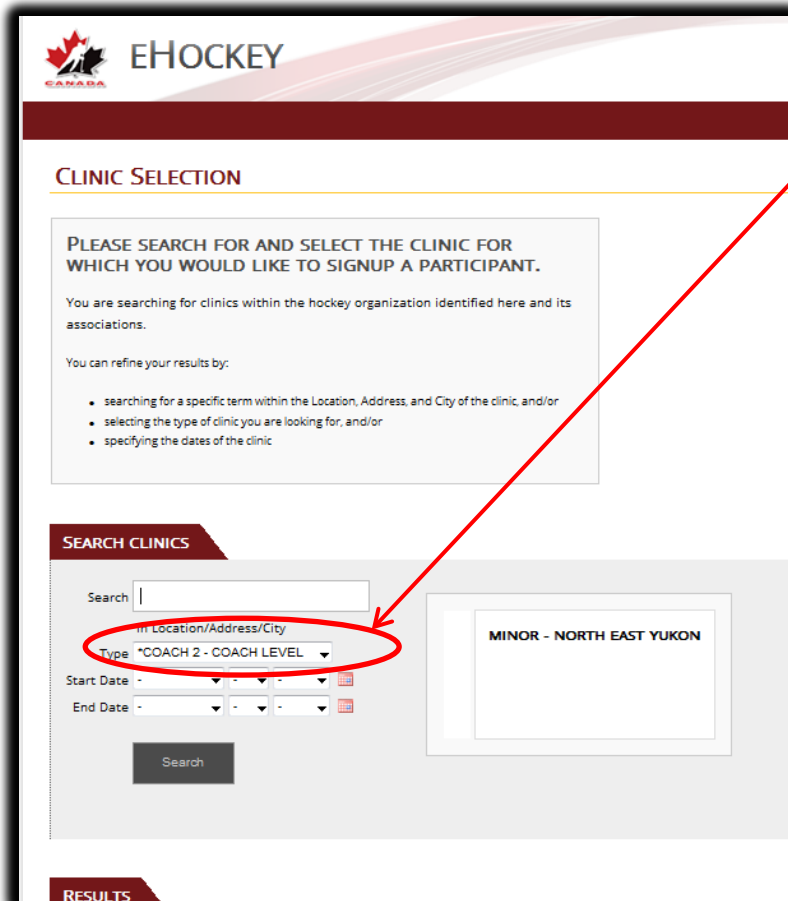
CANADA

EHOCKEY

CLINIC SELECTION

PLEASE SEARCH FOR AND SELECT THE CLINIC FOR WHICH YOU WOULD LIKE TO SIGNUP A PARTICIPANT.

You are searching for clinics within the hockey organization identified here and its associations.

You can refine your results by:

- searching for a specific term within the Location, Address, and City of the clinic, and/or
- selecting the type of clinic you are looking for, and/or
- specifying the dates of the clinic

SEARCH CLINICS

Search

in Location/Address/City

Type *COACH 2 - COACH LEVEL

Start Date - - -

End Date - - -

Search

MINOR - NORTH EAST YUKON

RESULTS